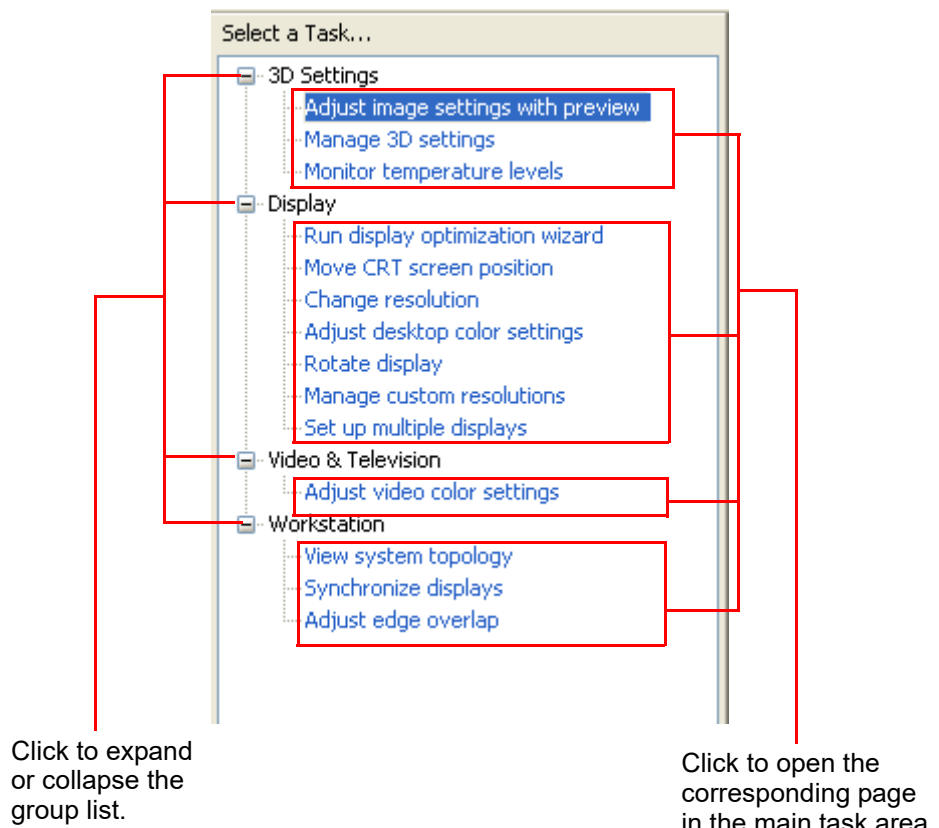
Select a Task...

3D Settings
Adjust image settings with preview
Manage 3D settings
Monitor temperature levels
Display
Run display optimization wizard
Move CRT screen position
Change resolution
Adjust desktop color settings
Rotate display
Manage custom resolutions
Set up multiple displays
Video & Television
Adjust video color settings
Workstation
View system topology
Synchronize displays
Adjust edge overlap

Click to expand or collapse the group list.

Click to open the corresponding page in the main task area